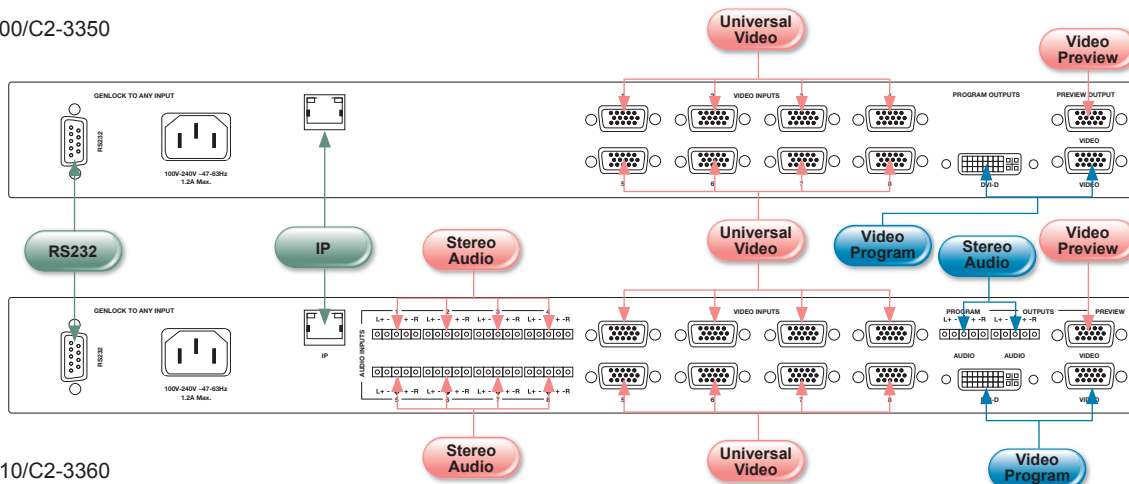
00/C2-3350

Universal Video

Video Preview

GENLOCK TO ANY INPUT

RS232

100V-240V ~47-63Hz 1.2A Max.

VIDEO INPUTS

PROGRAM OUTPUTS

PREVIEW OUTPUT

VIDEO

5 6 7 8

DVI-D

VIDEO

RS232

IP

Stereo Audio

Universal Video

Video Program

Stereo Audio

Video Preview

GENLOCK TO ANY INPUT

RS232

100V-240V ~47-63Hz 1.2A Max.

IP

AUDIO INPUTS

L+ - + -R L+ - + -R L+ - + -R L+ - + -R

L+ - + -R L+ - + -R L+ - + -R L+ - + -R

5 6 7 8

VIDEO INPUTS

PROGRAM OUTPUTS PREVIEW

L+ - + -R L+ - + -R

AUDIO AUDIO

VIDEO

5 6 7 8

D

VIDEO

10/C2-3360

Stereo Audio

Universal Video

Video Program